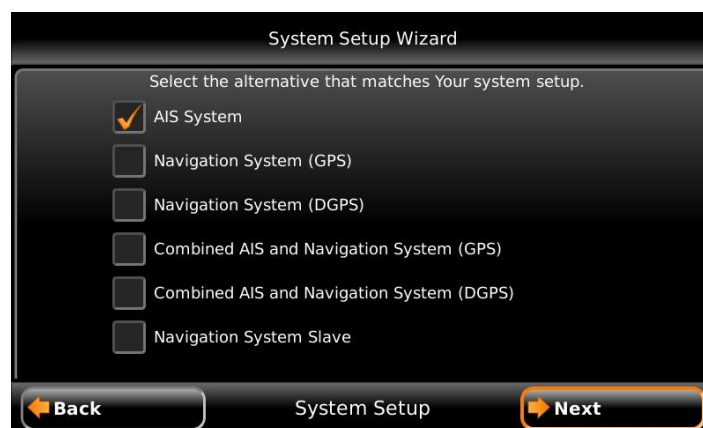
System Setup Wizard

Select the alternative that matches Your system setup.

AIS System

Navigation System (GPS)

Navigation System (DGPS)

Combined AIS and Navigation System (GPS)

Combined AIS and Navigation System (DGPS)

Navigation System Slave

Back

System Setup

Next